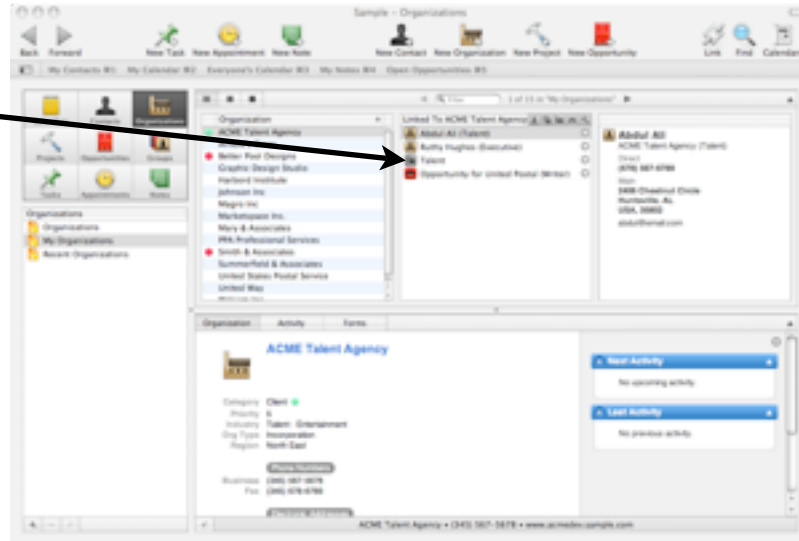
Sample – Organizations

Back Forward New Task New Appointment New Note New Contact New Organization New Project New Opportunity Link Find Calendar

My Contacts ⌘1 My Calendar ⌘2 Everyone's Calendar ⌘3 My Notes ⌘4 Open Opportunities ⌘5

Contacts Organizations Projects Opportunities Groups Tasks Appointments Notes

Organizations
Organizations
My Organizations
Recent Organizations

1 of 13 in "My Organizations"

Organization
ACME Talent Agency
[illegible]
Better Pool Designs
Graphic Design Studio
Harbord Institute
Johnson Inc
Magro Inc
Marketspace Inc.
Mary & Associates
PFA Professional Services
Smith & Associates
Summerfield & Associates
United States Postal Service
United Way
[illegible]

Linked To ACME Talent Agency
Abdul Ali (Talent)
Ruthy Hughes (Executive)
Talent
Opportunity for United Postal (Writer)

Abdul Ali
ACME Talent Agency (Talent)
Direct
(979) 567-6789
Main
2406 Chestnut Circle
Huntsville, AL
USA, 35802
abdul@hotmail.com

Organization Activity Forms

ACME Talent Agency

Category Client
Priority 6
Industry Talent : Entertainment
Org Type Incorporation
Region North East

Phone Numbers
Business (345) 567-5678
Fax (345) 678-6789

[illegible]

Next Activity
No upcoming activity

Last Activity
No previous activity

ACME Talent Agency • (345) 567-5678 • www.acmedev.sample.com